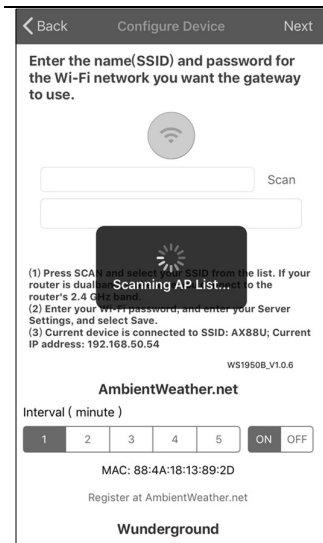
Back Configure Device Next

Enter the name(SSID) and password for the Wi-Fi network you want the gateway to use.

Scan

Scanning AP List...

(1) Press SCAN and select your SSID from the list. If your router is dualban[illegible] to the router's 2.4 GHz band.
(2) Enter your Wi-Fi password, and enter your Server Settings, and select Save.
(3) Current device is connected to SSID: AX88U; Current IP address: 192.168.50.54

WS1950B_V1.0.6

AmbientWeather.net

Interval ( minute )

| 1 | 2 | 3 | 4 | 5 | ON | OFF |

MAC: 88:4A:18:13:89:2D

Register at AmbientWeather.net

Wunderground